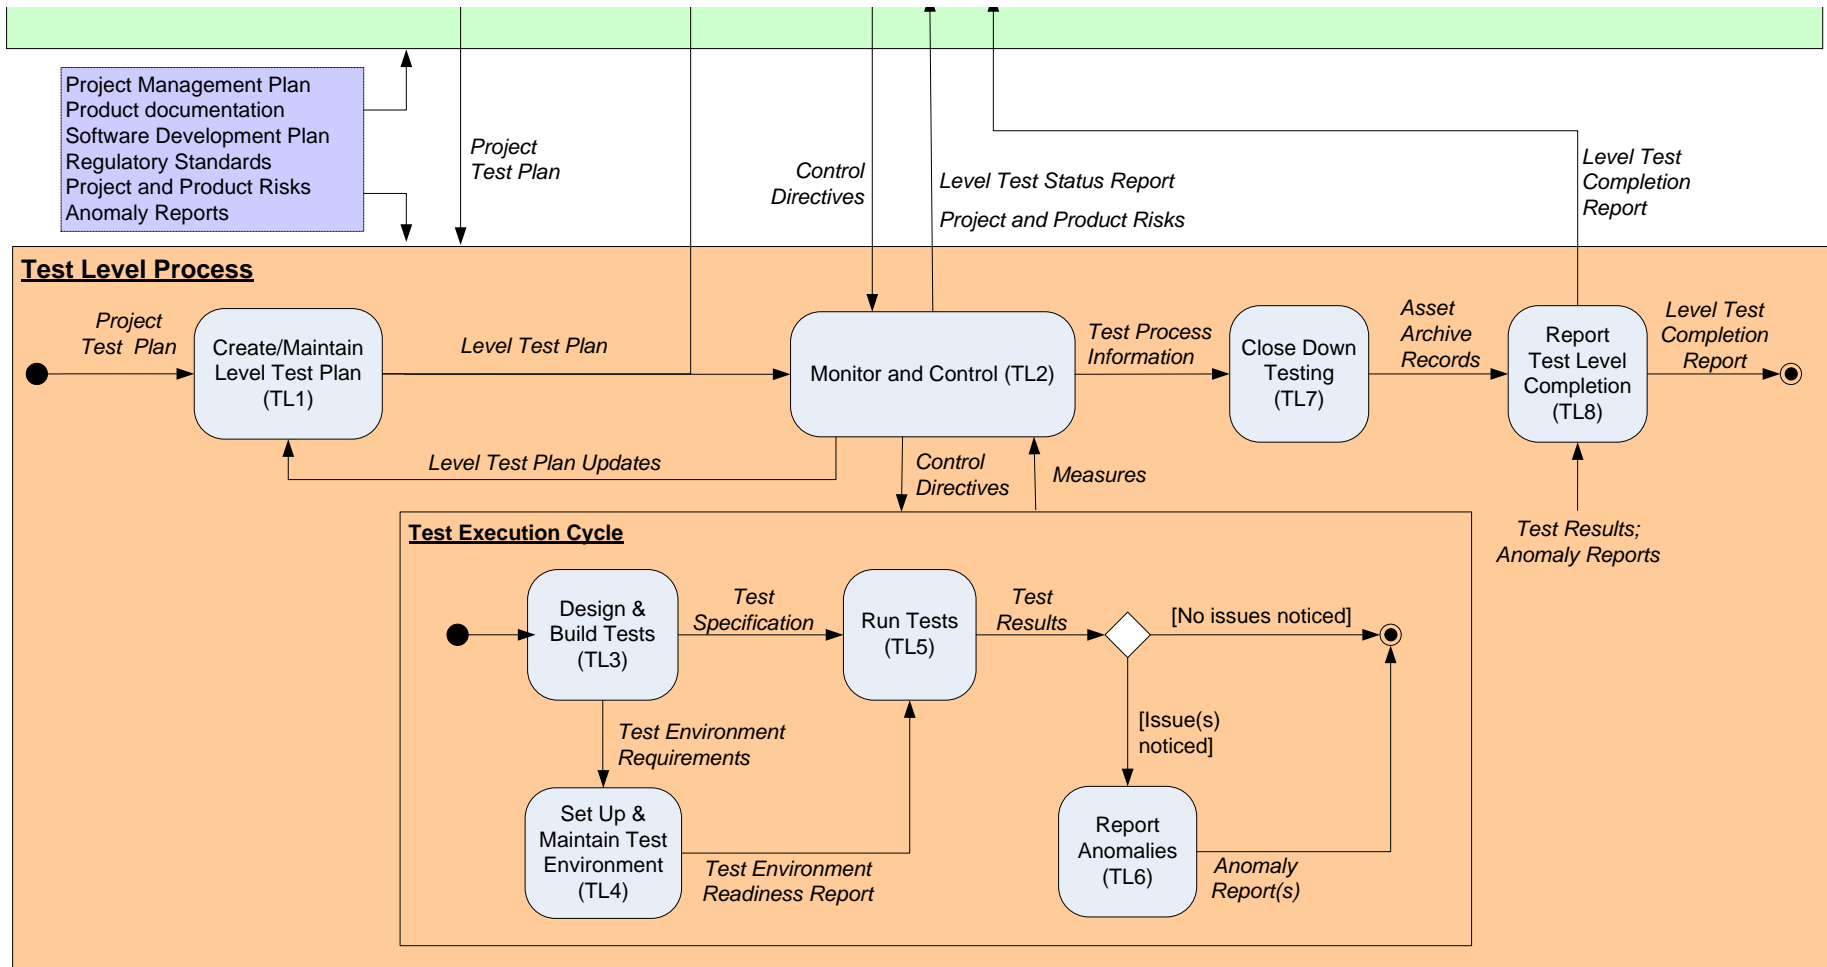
Project Management Plan
Product documentation
Software Development Plan
Regulatory Standards
Project and Product Risks
Anomaly Reports

Project Test Plan

Control Directives

Level Test Status Report

Project and Product Risks

Level Test Completion Report

Test Level Process

Project Test Plan

Create/Maintain Level Test Plan (TL1)

Level Test Plan

Monitor and Control (TL2)

Test Process Information

Close Down Testing (TL7)

Asset Archive Records

Report Test Level Completion (TL8)

Level Test Completion Report

Level Test Plan Updates

Control Directives

Measures

Test Results; Anomaly Reports

Test Execution Cycle

Design & Build Tests (TL3)

Test Specification

Run Tests (TL5)

Test Results

[No issues noticed]

Test Environment Requirements

[Issue(s) noticed]

Set Up & Maintain Test Environment (TL4)

Test Environment Readiness Report

Report Anomalies (TL6)

Anomaly Report(s)